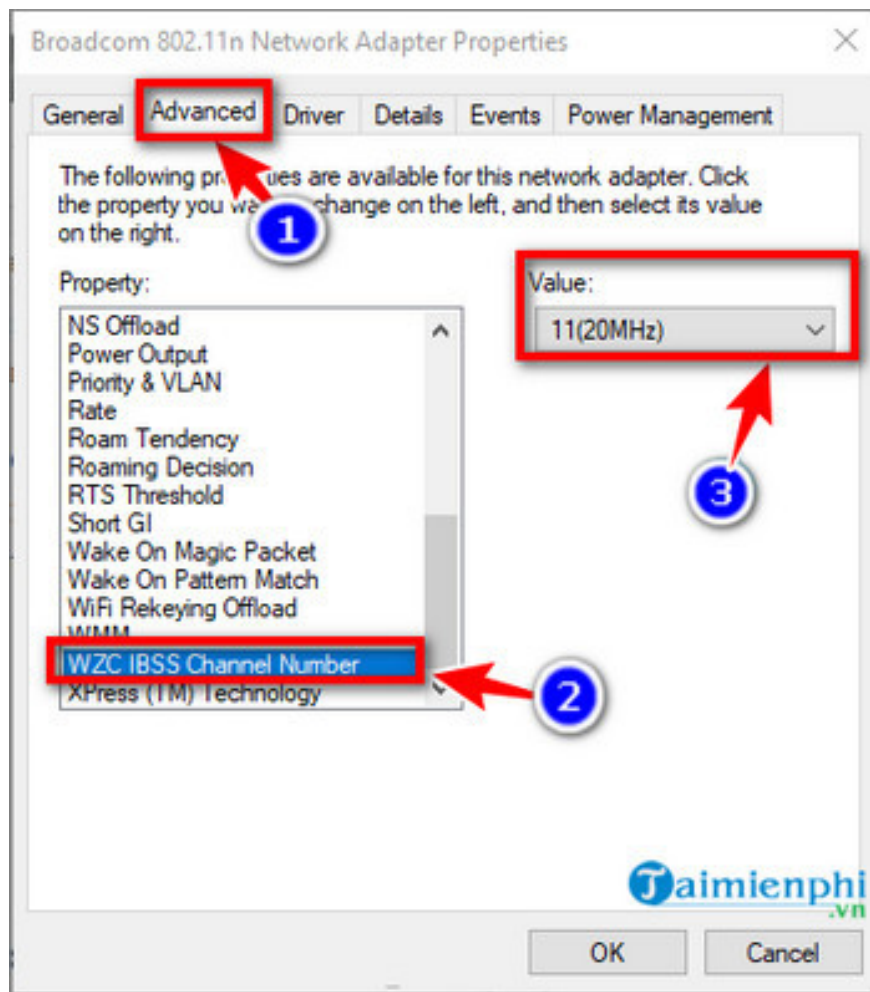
Broadcom 802.11n Network Adapter Properties

General Advanced Driver Details Events Power Management

The following pr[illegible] ues are available for this network adapter. Click the property you wa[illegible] change on the left, and then select its value on the right.

Property:

NS Offload
Power Output
Priority & VLAN
Rate
Roam Tendency
Roaming Decision
RTS Threshold
Short GI
Wake On Magic Packet
Wake On Pattern Match
WiFi Rekeying Offload
WMM
WZC IBSS Channel Number
XPress (TM) Technology

Value:

11(20MHz)

1

2

3

Taimienphi
.vn

OK Cancel